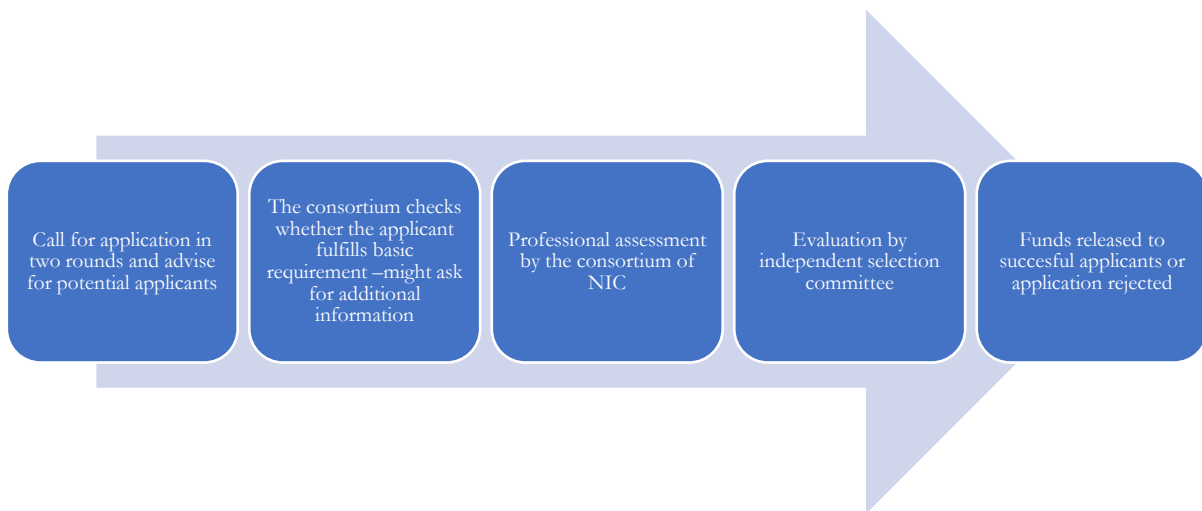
Call for application in two rounds and advise for potential applicants

The consortium checks whether the applicant fulfills basic requirement –might ask for additional information

Professional assessment by the consortium of NIC

Evaluation by independent selection committee

Funds released to succesful applicants or application rejected